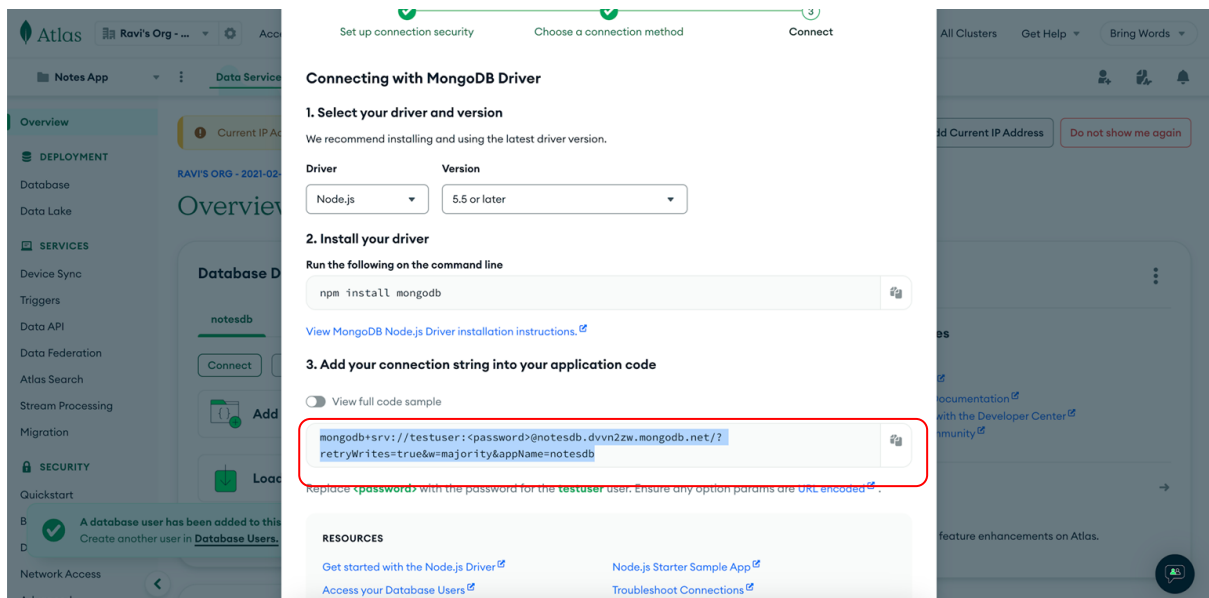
Atlas Ravi's Org - ... Acc

Set up connection security Choose a connection method 3 Connect

All Clusters Get Help Bring Words

Notes App Data Service

Overview

DEPLOYMENT

Database

Data Lake

SERVICES

Device Sync

Triggers

Data API

Data Federation

Atlas Search

Stream Processing

Migration

SECURITY

Quickstart

Network Access

Current IP Ad

RAVI'S ORG - 2021-02-

Overview

Database D

notesdb

Connect

Add

Load

A database user has been added to this

Create another user in Database Users.

dd Current IP Address Do not show me again

es

Documentation

with the Developer Center

mmunity

feature enhancements on Atlas.

Connecting with MongoDB Driver

1. Select your driver and version

We recommend installing and using the latest driver version.

Driver

Node.js

Version

5.5 or later

2. Install your driver

Run the following on the command line

npm install mongodb

View MongoDB Node.js Driver installation instructions.

3. Add your connection string into your application code

View full code sample

mongodb+srv://testuser:<password>@notesdb.dvvn2zw.mongodb.net/?retryWrites=true&w=majority&appName=notesdb

Replace <password> with the password for the testuser user. Ensure any option params are URL encoded.

RESOURCES

Get started with the Node.js Driver

Node.js Starter Sample App

Access your Database Users

Troubleshoot Connections